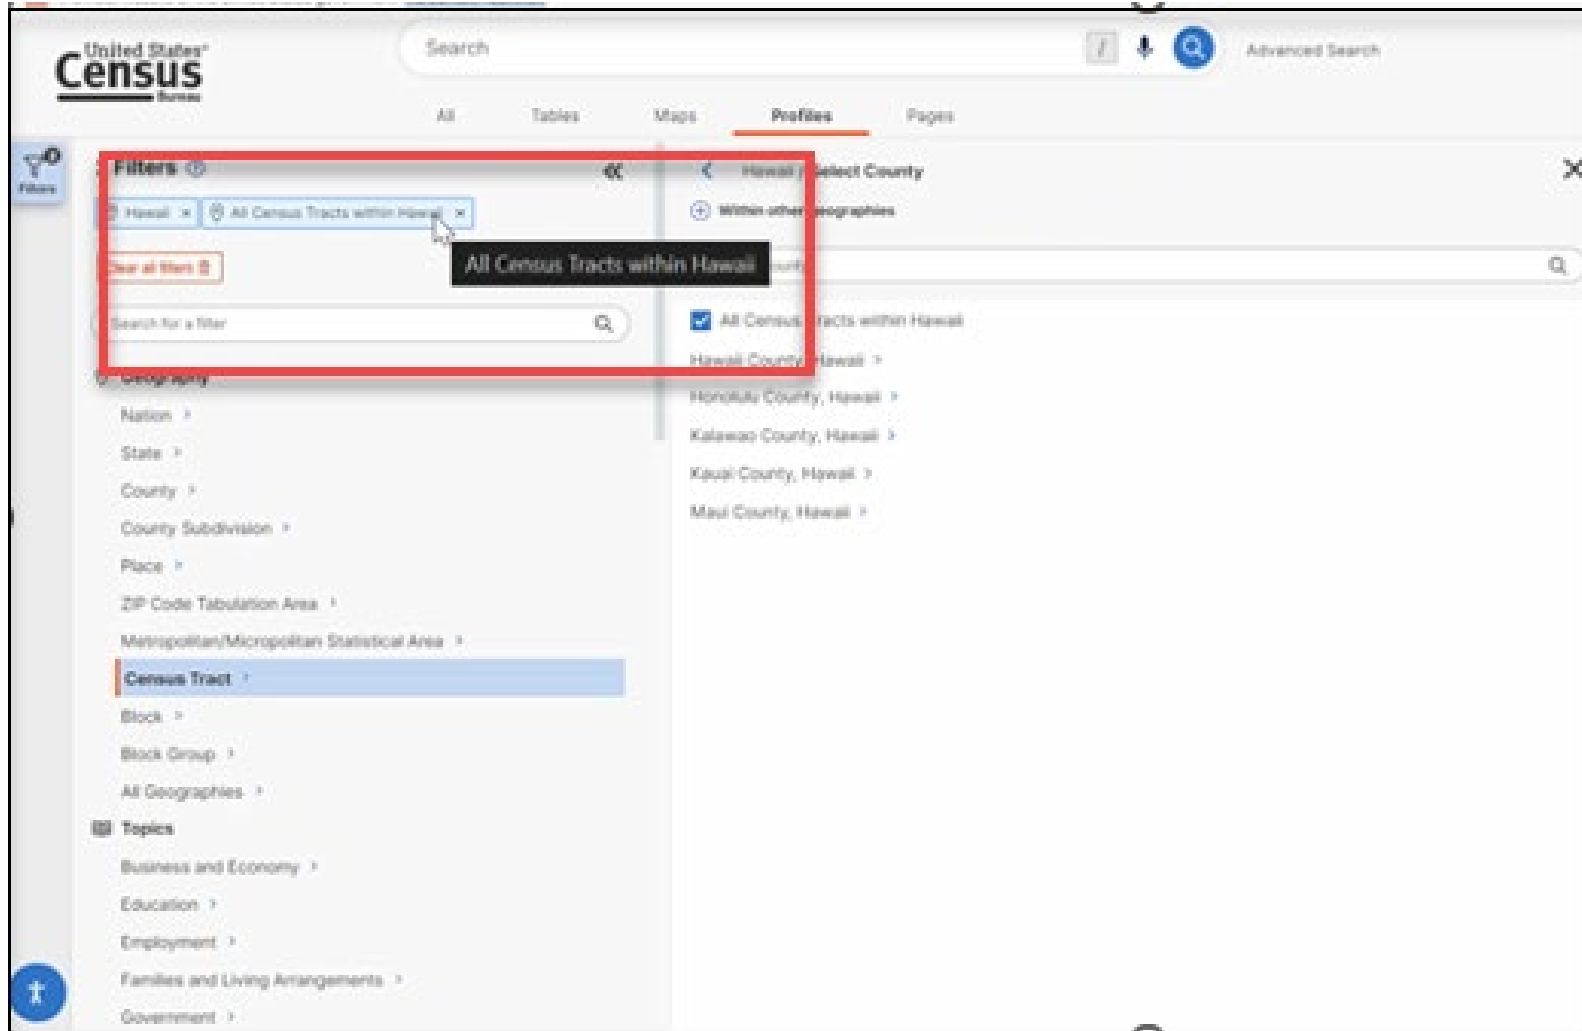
United States Census Bureau

Search

/

Advanced Search

All Tables Maps Profiles Pages

Filters

Filters

«

Hawaii × All Census Tracts within Hawaii ×

All Census Tracts within Hawaii

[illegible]ear all filters

Search for a filter

Geography

Nation ›

State ›

County ›

County Subdivision ›

Place ›

ZIP Code Tabulation Area ›

Metropolitan/Micropolitan Statistical Area ›

Census Tract ›

Block ›

Block Group ›

All Geographies ›

Topics

Business and Economy ›

Education ›

Employment ›

Families and Living Arrangements ›

Government ›

Hawaii / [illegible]elect County

Within other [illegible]eographies

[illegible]ounty

All Census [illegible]racts within Hawaii

Hawaii County, Hawaii ›

Honolulu County, Hawaii ›

Kalawao County, Hawaii ›

Kauai County, Hawaii ›

Maui County, Hawaii ›